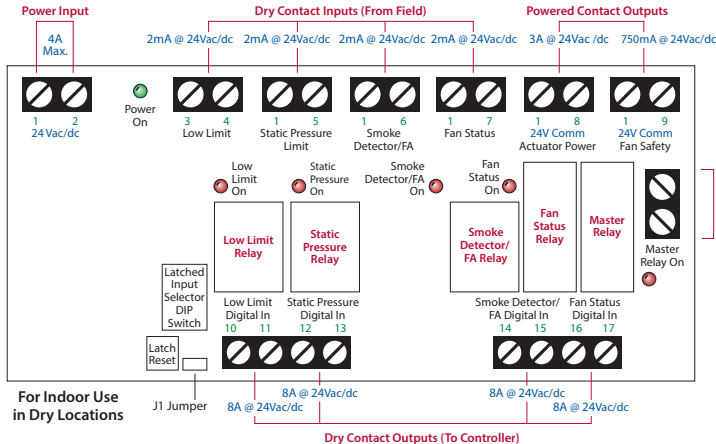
Power Input

Dry Contact Inputs (From Field)

Powered Contact Outputs

4A Max.

2mA @ 24Vac/dc 2mA @ 24Vac/dc 2mA @ 24Vac/dc 2mA @ 24Vac/dc

3A @ 24Vac /dc 750mA @ 24Vac/dc

Power On

1 2
24 Vac/dc

3 4
Low Limit

1 5
Static Pressure Limit

1 6
Smoke Detector/FA

1 7
Fan Status

1 8
24V Comm
Actuator Power

1 9
24V Comm
Fan Safety

Low Limit On

Static Pressure On

Smoke Detector/FA On

Fan Status On

Low Limit Relay

Static Pressure Relay

Smoke Detector/ FA Relay

Fan Status Relay

Master Relay

Master Relay On

Latched Input Selector DIP Switch

Low Limit Digital In
10 11

Static Pressure Digital In
12 13

Smoke Detector/ FA Digital In
14 15

Fan Status Digital In
16 17

Latch Reset

J1 Jumper

For Indoor Use in Dry Locations

8A @ 24Vac/dc
8A @ 24Vac/dc
8A @ 24Vac/dc
8A @ 24Vac/dc

Dry Contact Outputs (To Controller)